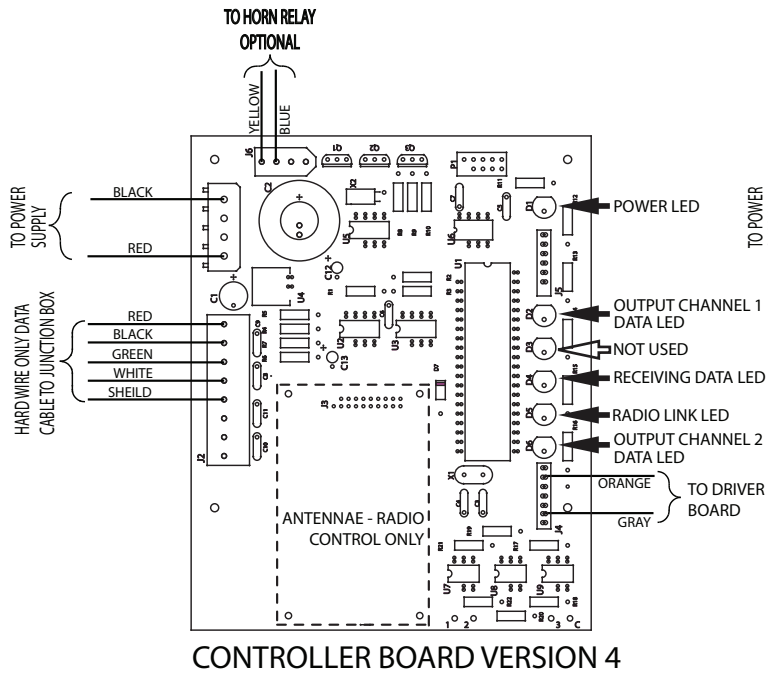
TO HORN RELAY
OPTIONAL

YELLOW
BLUE

TO POWER SUPPLY

BLACK

RED

HARD WIRE ONLY DATA CABLE TO JUNCTION BOX

RED
BLACK
GREEN
WHITE
SHEILD

J6
J3
J2
J4
J5
J1
P1
C1
C2
C12
C13
U1
U2
U3
U4
U5
U6
U7
U8
U9
D1
D2
D3
D4
D5
D6
D7
X1

POWER LED

OUTPUT CHANNEL 1 DATA LED

NOT USED

RECEIVING DATA LED

RADIO LINK LED

OUTPUT CHANNEL 2 DATA LED

ORANGE
GRAY

TO DRIVER BOARD

TO POWER

ANTENNAE - RADIO CONTROL ONLY

1 2 3 C

CONTROLLER BOARD VERSION 4